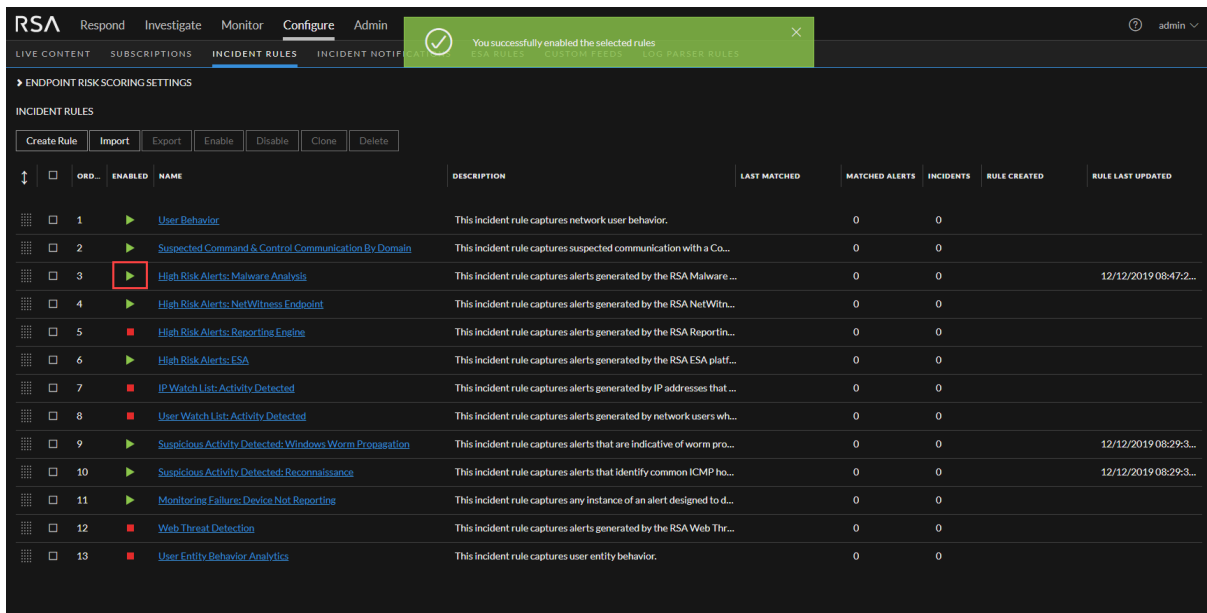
RSA Respond Investigate Monitor Configure Admin

You successfully enabled the selected rules

admin

LIVE CONTENT SUBSCRIPTIONS INCIDENT RULES INCIDENT NOTIFICATIONS ESA RULES CUSTOM FEEDS LOG PARSER RULES

ENDPOINT RISK SCORING SETTINGS

INCIDENT RULES

Create Rule Import Export Enable Disable Clone Delete

| ORD... | ENABLED | NAME | DESCRIPTION | LAST MATCHED | MATCHED ALERTS | INCIDENTS | RULE CREATED | RULE LAST UPDATED |
|---|---|---|---|---|---|---|---|---|
| 1 | | User Behavior | This incident rule captures network user behavior. | | 0 | 0 | | |
| 2 | | Suspected Command & Control Communication By Domain | This incident rule captures suspected communication with a Co... | | 0 | 0 | | |
| 3 | | High Risk Alerts: Malware Analysis | This incident rule captures alerts generated by the RSA Malware ... | | 0 | 0 | | 12/12/2019 08:47:2... |
| 4 | | High Risk Alerts: NetWitness Endpoint | This incident rule captures alerts generated by the RSA NetWitn... | | 0 | 0 | | |
| 5 | | High Risk Alerts: Reporting Engine | This incident rule captures alerts generated by the RSA Reportin... | | 0 | 0 | | |
| 6 | | High Risk Alerts: ESA | This incident rule captures alerts generated by the RSA ESA platf... | | 0 | 0 | | |
| 7 | | IP Watch List: Activity Detected | This incident rule captures alerts generated by IP addresses that ... | | 0 | 0 | | |
| 8 | | User Watch List: Activity Detected | This incident rule captures alerts generated by network users wh... | | 0 | 0 | | |
| 9 | | Suspicious Activity Detected: Windows Worm Propagation | This incident rule captures alerts that are indicative of worm pro... | | 0 | 0 | | 12/12/2019 08:29:3... |
| 10 | | Suspicious Activity Detected: Reconnaissance | This incident rule captures alerts that identify common ICMP ho... | | 0 | 0 | | 12/12/2019 08:29:3... |
| 11 | | Monitoring Failure: Device Not Reporting | This incident rule captures any instance of an alert designed to d... | | 0 | 0 | | |
| 12 | | Web Threat Detection | This incident rule captures alerts generated by the RSA Web Thr... | | 0 | 0 | | |
| 13 | | User Entity Behavior Analytics | This incident rule captures user entity behavior. | | 0 | 0 | | |